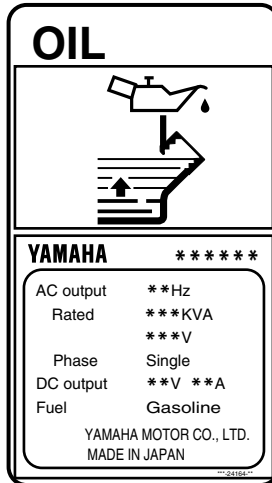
OIL

YAMAHA ******

| | |
|---|---|
| AC output | **Hz |
| Rated | ***KVA |
| | ***V |
| Phase | Single |
| DC output | **V **A |
| Fuel | Gasoline |

YAMAHA MOTOR CO., LTD.
MADE IN JAPAN

***-24164-**